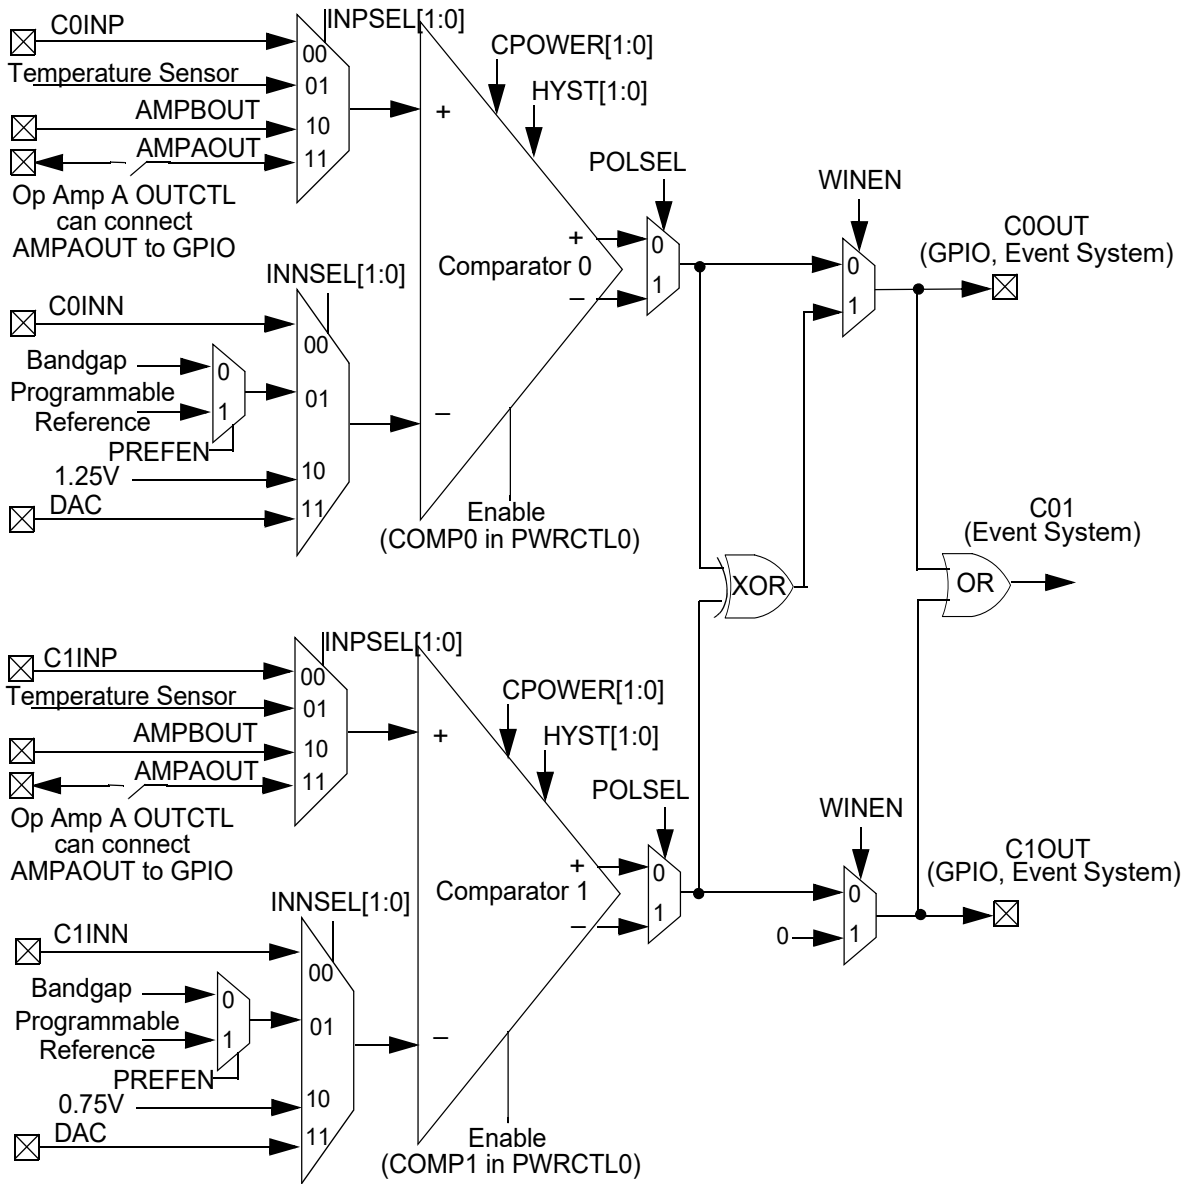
C0INP
Temperature Sensor
AMPBOUT
AMPAOUT
Op Amp A OUTCTL can connect AMPAOUT to GPIO
00
01
10
11
INPSEL[1:0]
CPOWER[1:0]
HYST[1:0]
+
POLSEL
WINEN
C0OUT (GPIO, Event System)
+
Comparator 0
−
0
1
0
1
INNSEL[1:0]
C0INN
00
Bandgap
Programmable Reference
0
1
01
PREFEN
−
1.25V
10
DAC
11
Enable (COMP0 in PWRCTL0)
C01 (Event System)
XOR
OR
C1INP
Temperature Sensor
AMPBOUT
AMPAOUT
Op Amp A OUTCTL can connect AMPAOUT to GPIO
00
01
10
11
INPSEL[1:0]
CPOWER[1:0]
HYST[1:0]
+
POLSEL
WINEN
C1OUT (GPIO, Event System)
+
Comparator 1
−
0
1
0
1
0
INNSEL[1:0]
C1INN
00
Bandgap
Programmable Reference
0
1
01
PREFEN
−
0.75V
10
DAC
11
Enable (COMP1 in PWRCTL0)